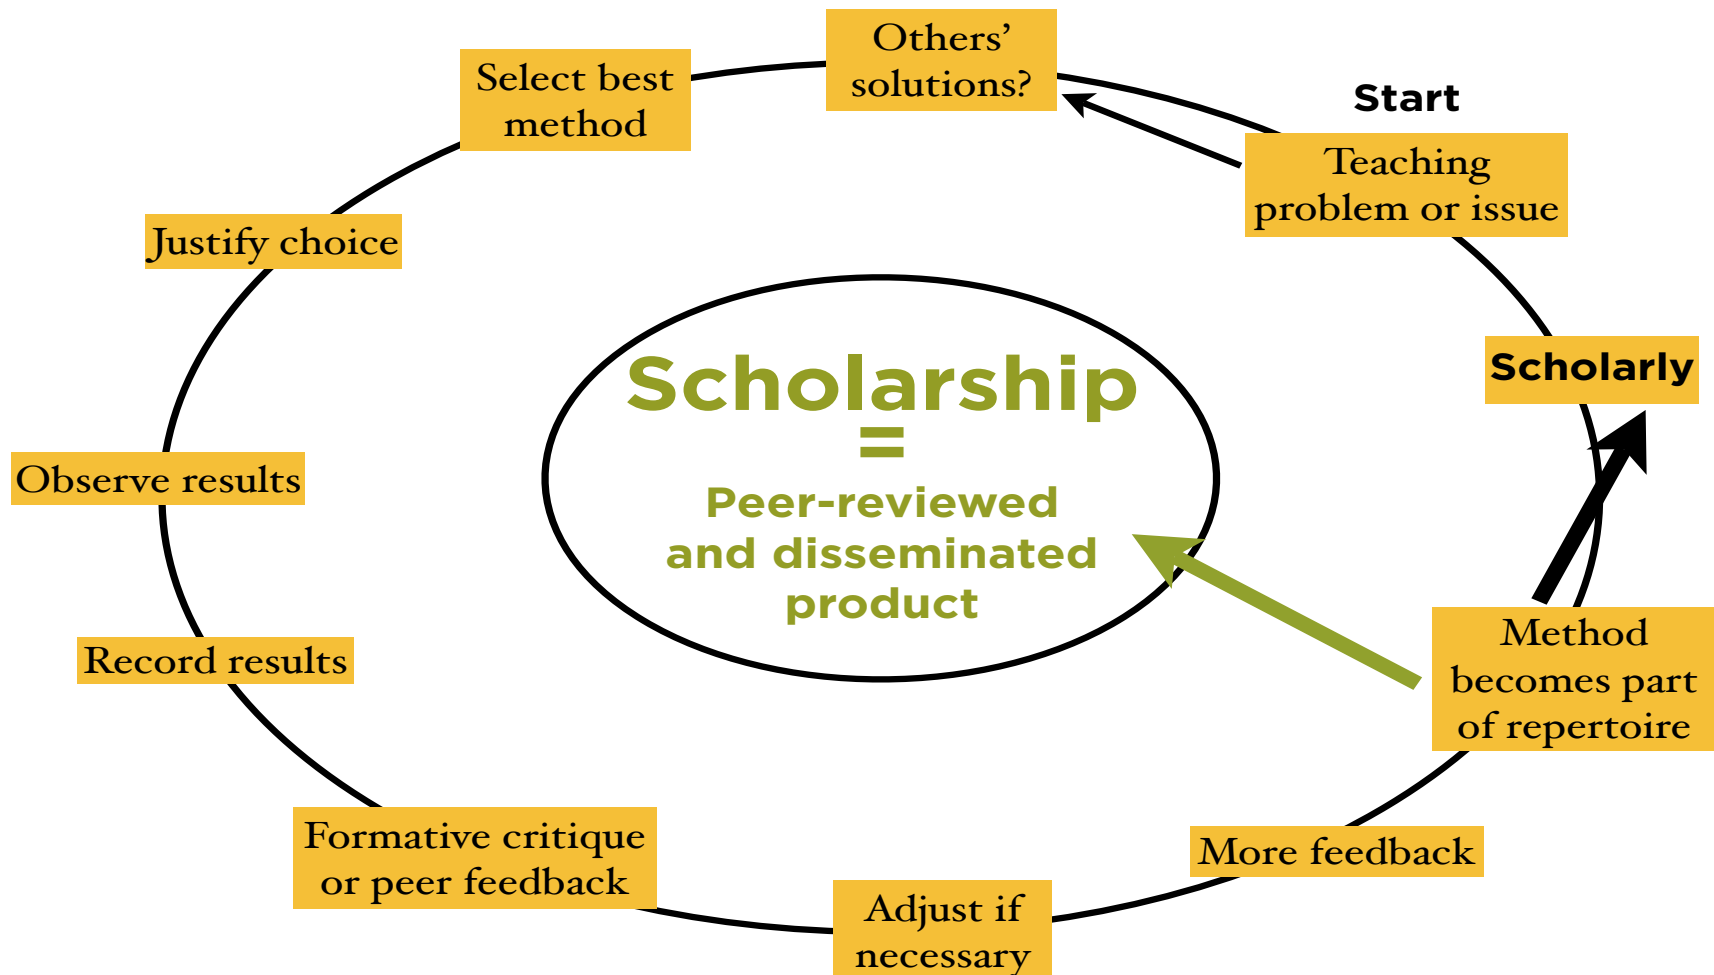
Start

Teaching problem or issue

Others' solutions?

Select best method

Justify choice

Observe results

Record results

Formative critique or peer feedback

Adjust if necessary

More feedback

Method becomes part of repertoire

Scholarly

Scholarship
=
Peer-reviewed and disseminated product